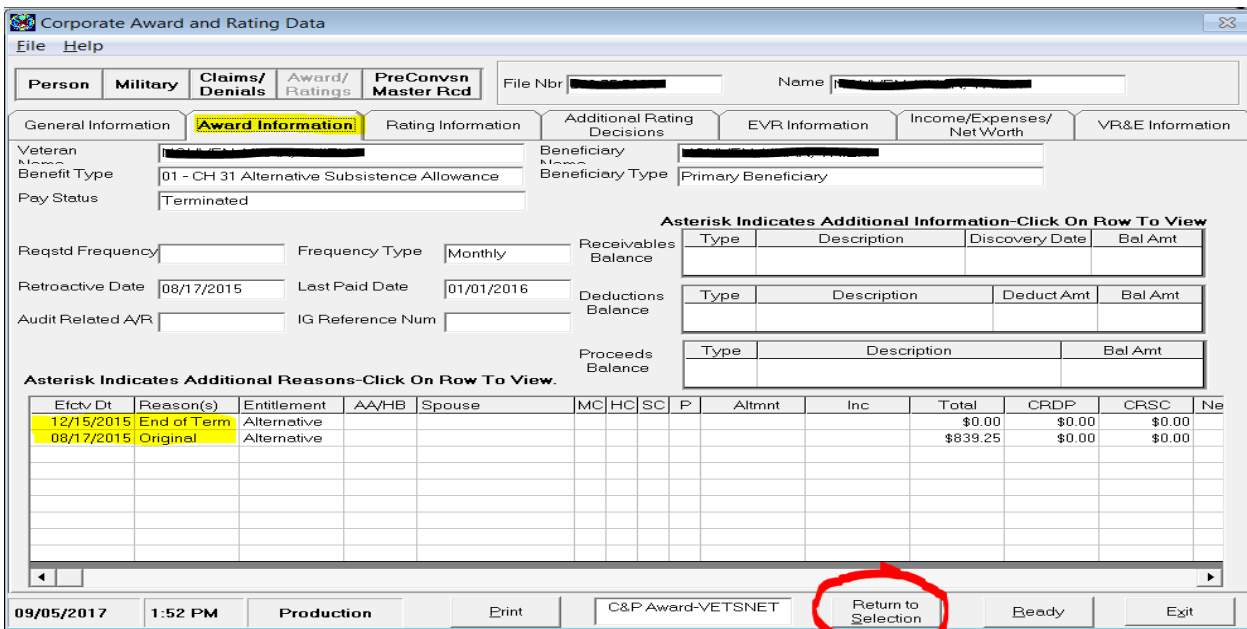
Corporate Award and Rating Data

File Help

Person | Military | Claims/ Denials | Award/ Ratings | PreConvsn Master Rcd

File Nbr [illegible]

Name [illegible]

General Information | Award Information | Rating Information | Additional Rating Decisions | EVR Information | Income/Expenses/ Net Worth | VR&E Information

Veteran Name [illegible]

Beneficiary Name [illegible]

Benefit Type 01 - CH 31 Alternative Subsistence Allowance

Beneficiary Type Primary Beneficiary

Pay Status Terminated

Asterisk Indicates Additional Information-Click On Row To View

Reqstd Frequency

Frequency Type Monthly

Receivables Balance

| Type | Description | Discovery Date | Bal Amt |
|---|---|---|---|
| | | | |

Retroactive Date 08/17/2015

Last Paid Date 01/01/2016

Deductions Balance

| Type | Description | Deduct Amt | Bal Amt |
|---|---|---|---|
| | | | |

Audit Related A/R

IG Reference Num

Proceeds Balance

| Type | Description | Bal Amt |
|---|---|---|
| | | |

Asterisk Indicates Additional Reasons-Click On Row To View.

| Efctv Dt | Reason(s) | Entitlement | AA/HB | Spouse | MC | HC | SC | P | Altmnt | Inc | Total | CRDP | CRSC | Ne |
|---|---|---|---|---|---|---|---|---|---|---|---|---|---|---|
| 12/15/2015 | End of Term | Alternative | | | | | | | | | $0.00 | $0.00 | $0.00 | |
| 08/17/2015 | Original | Alternative | | | | | | | | | $839.25 | $0.00 | $0.00 | |

09/05/2017 | 1:52 PM | Production | Print | C&P Award-VETSNET | Return to Selection | Ready | Exit